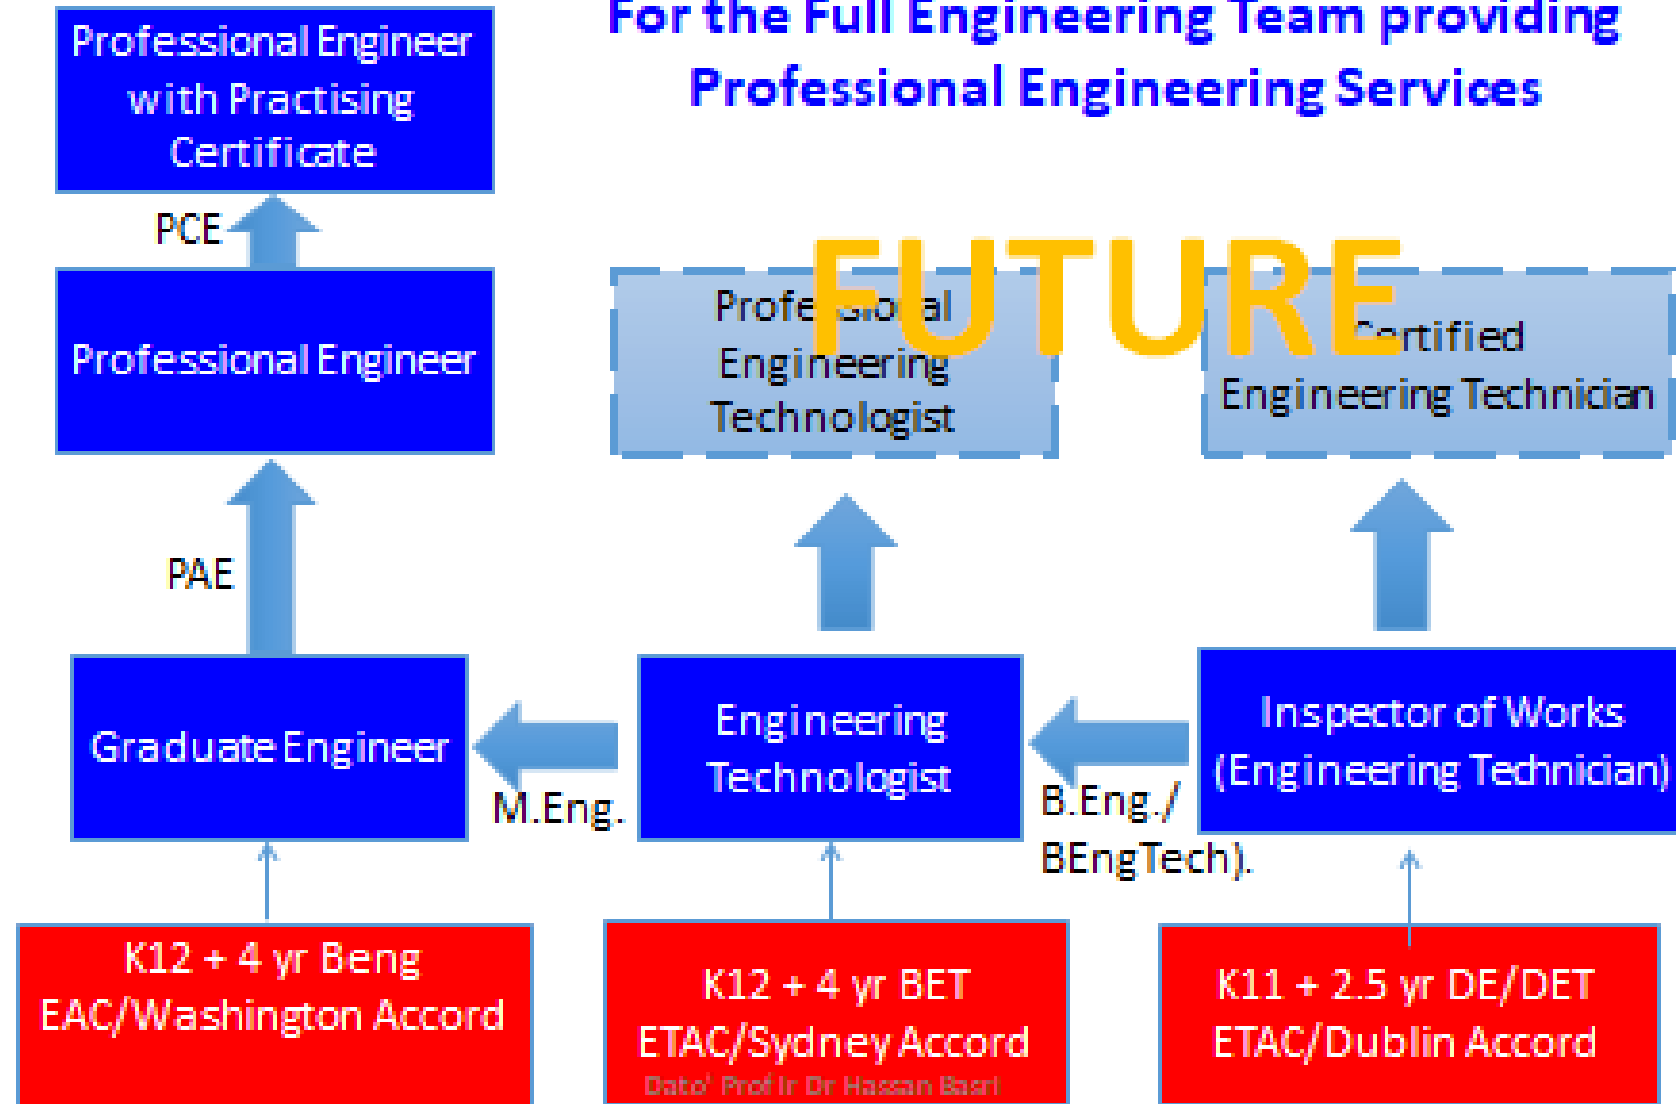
For the Full Engineering Team providing Professional Engineering Services

Professional Engineer with Practising Certificate

PCE

Professional Engineer

PAE

FUTURE

Profe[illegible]al Engineering Technologist

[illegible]ertified Engineering Technician

Graduate Engineer

M.Eng.

Engineering Technologist

B.Eng./ BEngTech).

Inspector of Works (Engineering Technician)

K12 + 4 yr Beng EAC/Washington Accord

K12 + 4 yr BET ETAC/Sydney Accord

Dato' Prof Ir Dr Hassan Basri

K11 + 2.5 yr DE/DET ETAC/Dublin Accord